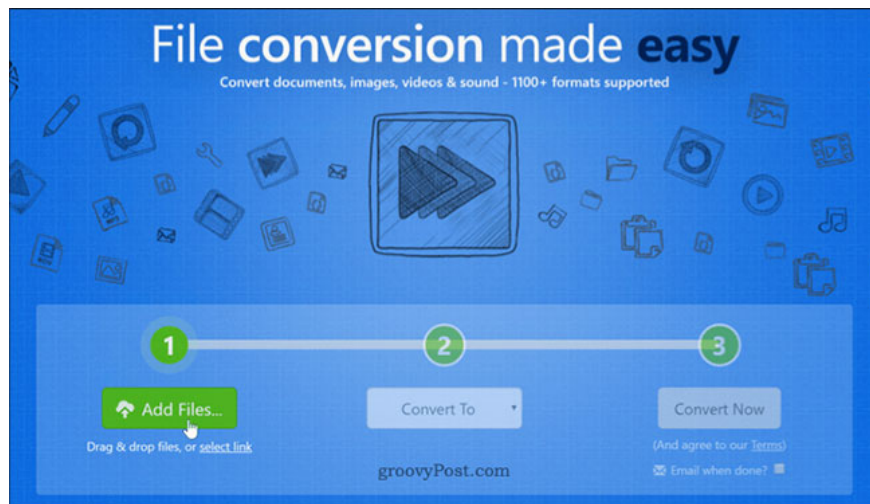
File conversion made easy

Convert documents, images, videos & sound - 1100+ formats supported

1

2

3

Add Files...

Drag & drop files, or select link

Convert To

Convert Now

(And agree to our Terms)

Email when done?

groovyPost.com